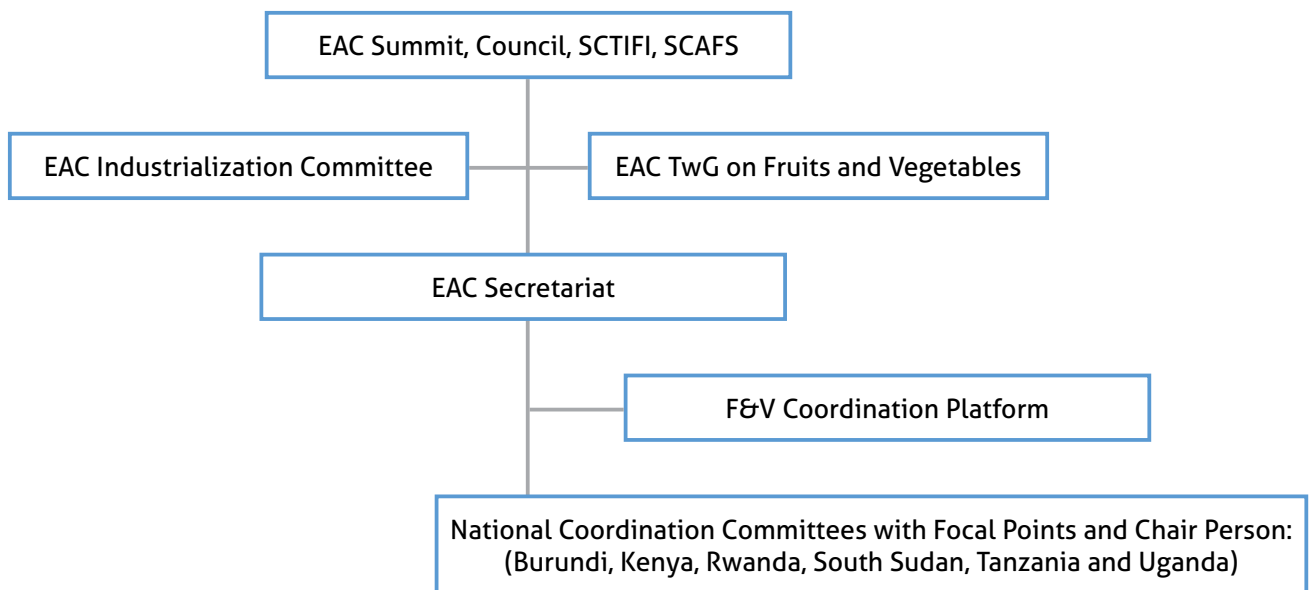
EAC Summit, Council, SCTIFI, SCAFS

EAC Industrialization Committee

EAC TwG on Fruits and Vegetables

EAC Secretariat

F&V Coordination Platform

National Coordination Committees with Focal Points and Chair Person: (Burundi, Kenya, Rwanda, South Sudan, Tanzania and Uganda)